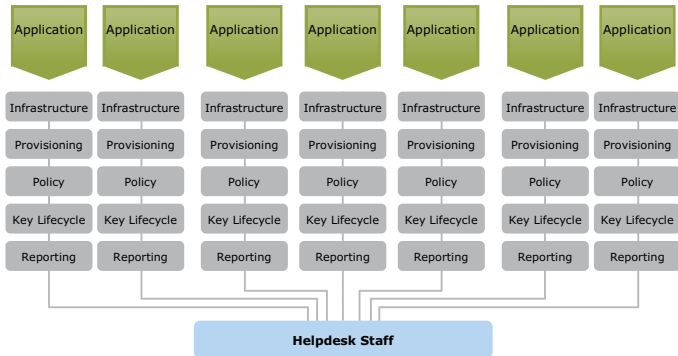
Application

Infrastructure

Provisioning

Policy

Key Lifecycle

Reporting

Application

Infrastructure

Provisioning

Policy

Key Lifecycle

Reporting

Application

Infrastructure

Provisioning

Policy

Key Lifecycle

Reporting

Application

Infrastructure

Provisioning

Policy

Key Lifecycle

Reporting

Application

Infrastructure

Provisioning

Policy

Key Lifecycle

Reporting

Application

Infrastructure

Provisioning

Policy

Key Lifecycle

Reporting

Application

Infrastructure

Provisioning

Policy

Key Lifecycle

Reporting

Helpdesk Staff